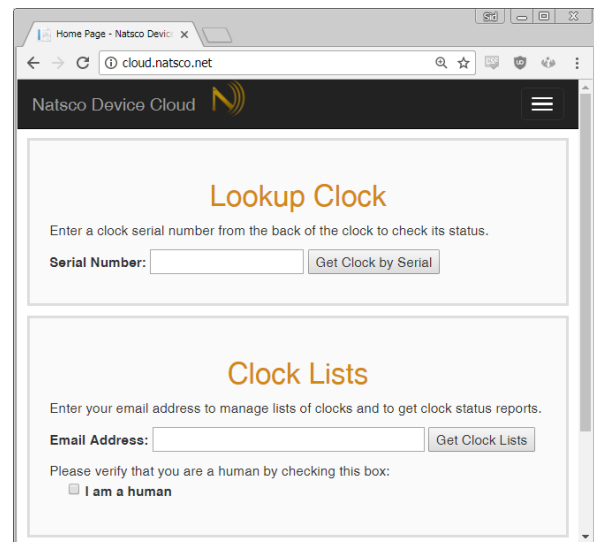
Home Page - Natsco Devic ×

cloud.natsco.net

Natsco Device Cloud

Lookup Clock

Enter a clock serial number from the back of the clock to check its status.

**Serial Number:** Get Clock by Serial

Clock Lists

Enter your email address to manage lists of clocks and to get clock status reports.

**Email Address:** Get Clock Lists

Please verify that you are a human by checking this box:

**I am a human**